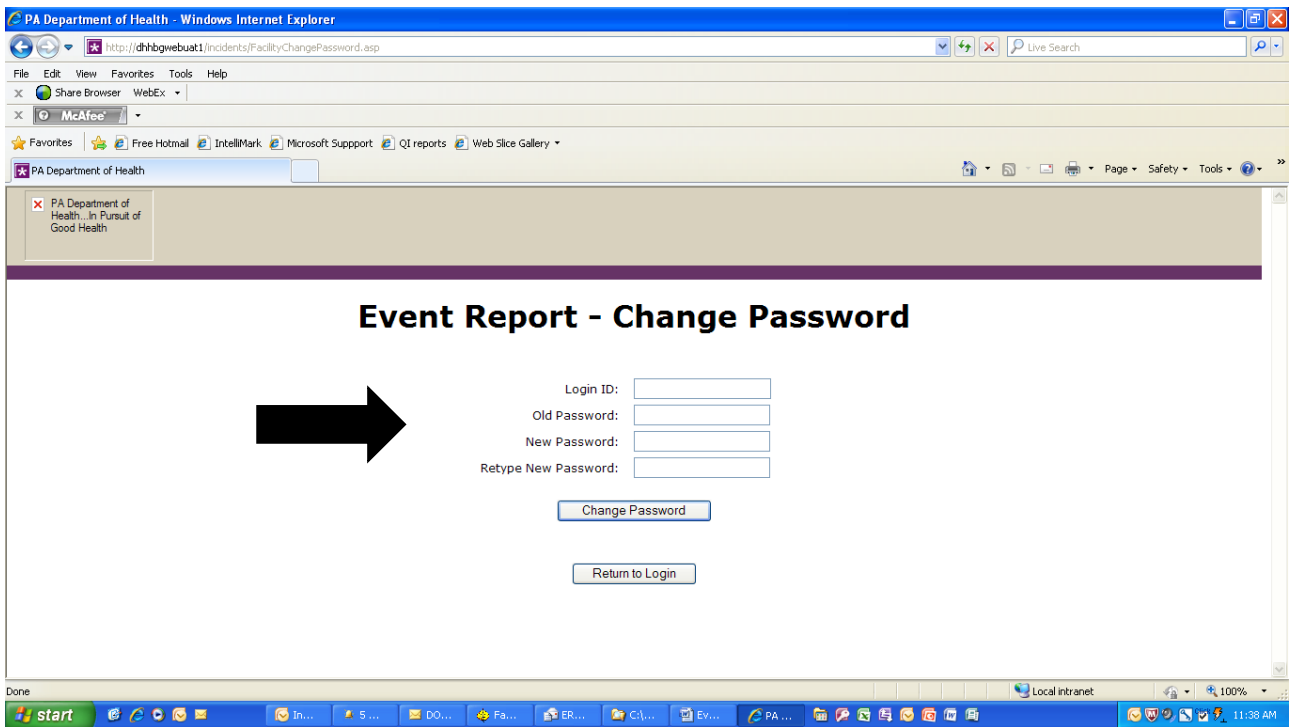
PA Department of Health - Windows Internet Explorer

http://dhhbgwebuat1/incidents/FacilityChangePassword.asp

Live Search

File Edit View Favorites Tools Help

Share Browser WebEx

McAfee

Favorites Free Hotmail IntelliMark Microsoft Suppport QI reports Web Slice Gallery

PA Department of Health

Page Safety Tools

PA Department of Health...In Pursuit of Good Health

Event Report - Change Password

Login ID:

Old Password:

New Password:

Retype New Password:

Change Password

Return to Login

Done

Local intranet

100%

start

In...

5 ...

DO...

Fa...

ER...

C:\...

Ev...

PA ...

11:38 AM